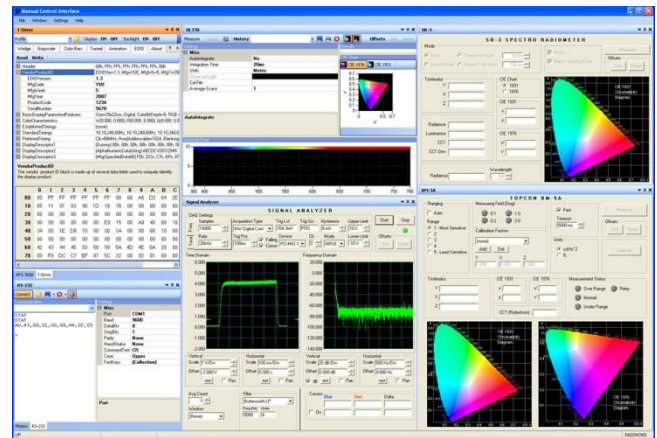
Manual Control Interface

File Window Settings Help

T-Gen

Profile Display ON OFF Backlight ON OFF

VeeEdge Grayscale Color Bars Tunnel Animation EDID About

Read Write

Header
VendorProductID
EDIDVersion 1.3
MfgCode
MfgYear 2007
ProductCode 1234
SerialNumber

VendorProductID
The vendor, product ID block is made up of several data fields used to uniquely identify the display product.

SR-770

Misc
Autointegrate No
Integration Time 20ms
Units Metric
Cal File
Average Scans 1

Autointegrate

CIE 1931 CIE 1976

Offsets

SR-3

SR-3 SPECTRO RADIOMETER

Tristimulus
X
Y
Z

CIE Chart
1931
1976

CIE 1931
x
y

CIE 1976
u'
v'

Radiance
Luminance
CCT
CCT Dev

Wavelength

Signal Analyzer

SIGNAL ANALYZER

DAQ Settings

Acquisition Type
Trig Lvl
Trig Src
Hysteresis
Upper Limit
Lower Limit
Falling
Coarse
Device
Ch
Mode

Start
Stop
Offsets
Reset

Time Domain

Frequency Domain

Vertical
Horizontal
Scale
Offset
Pan

Avg Count

Filter
Window

Cursors
Blue
Red
Delta

BM-5A

TOPCON BM-5A

Ranging
Auto
Range
1 - Most Sensitive
2
3
4
5 - Least Sensitive

Measuring Field (Deg)
0.1
0.2
1.0
2.0

Calibration Factors

Fast

Units
cd/m^2
fL

Tristimulus
X
Y
Z

CIE 1931
x
y

CIE 1976
u'
v'

CCT (Robertson)

Measurement Status
Over Range
Normal
Under Range
Retry

RS-232

Connect

Misc
Port COM1
Baud 9600
DataBits 8
StopBits 1
Parity None
Handshake None
CommandTerm CR
Case Upper
FastKeys (Collection)

Port

Modbus RS-232

PASSWORD